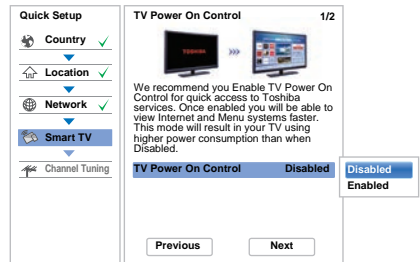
Quick Setup

Country

Location

Network

Smart TV

Channel Tuning

TV Power On Control 1/2

TOSHIBA

We recommend you Enable TV Power On Control for quick access to Toshiba services. Once enabled you will be able to view Internet and Menu systems faster. This mode will result in your TV using higher power consumption than when Disabled.

| TV Power On Control | Disabled |
|---|---|

Disabled
Enabled

Previous
Next